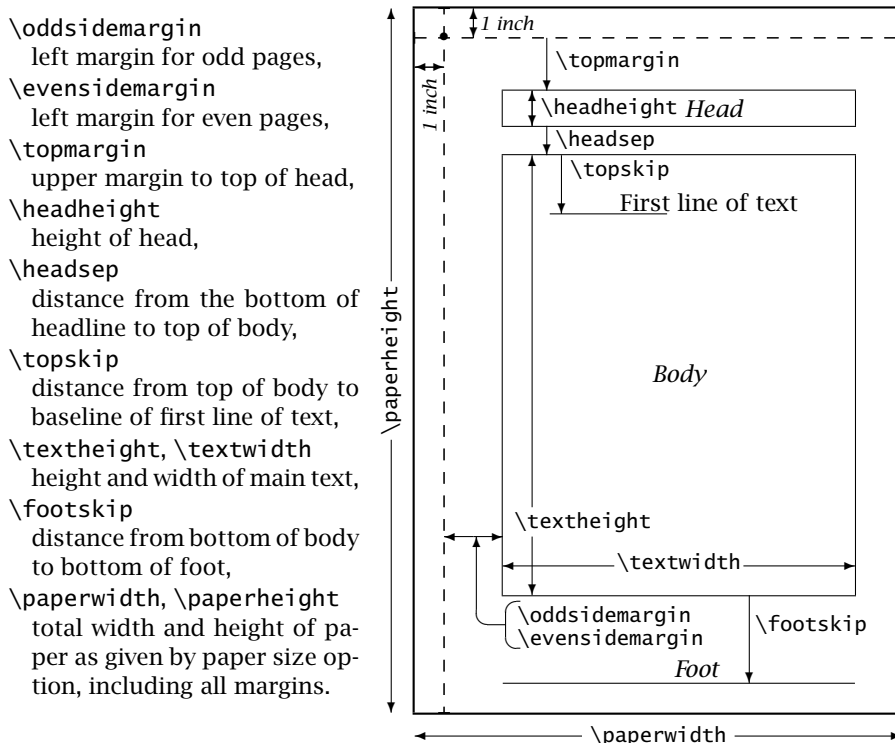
\oddsidemargin
left margin for odd pages,
\evensidemargin
left margin for even pages,
\topmargin
upper margin to top of head,
\headheight
height of head,
\headsep
distance from the bottom of headline to top of body,
\topskip
distance from top of body to baseline of first line of text,
\textheight, \textwidth
height and width of main text,
\footskip
distance from bottom of body to bottom of foot,
\paperwidth, \paperheight
total width and height of paper as given by paper size option, including all margins.

1 inch
1 inch
\topmargin
\headheight Head
\headsep
\topskip
First line of text
\paperheight
Body
\textheight
\textwidth
\oddsidemargin
\evensidemargin
\footskip
Foot
\paperwidth